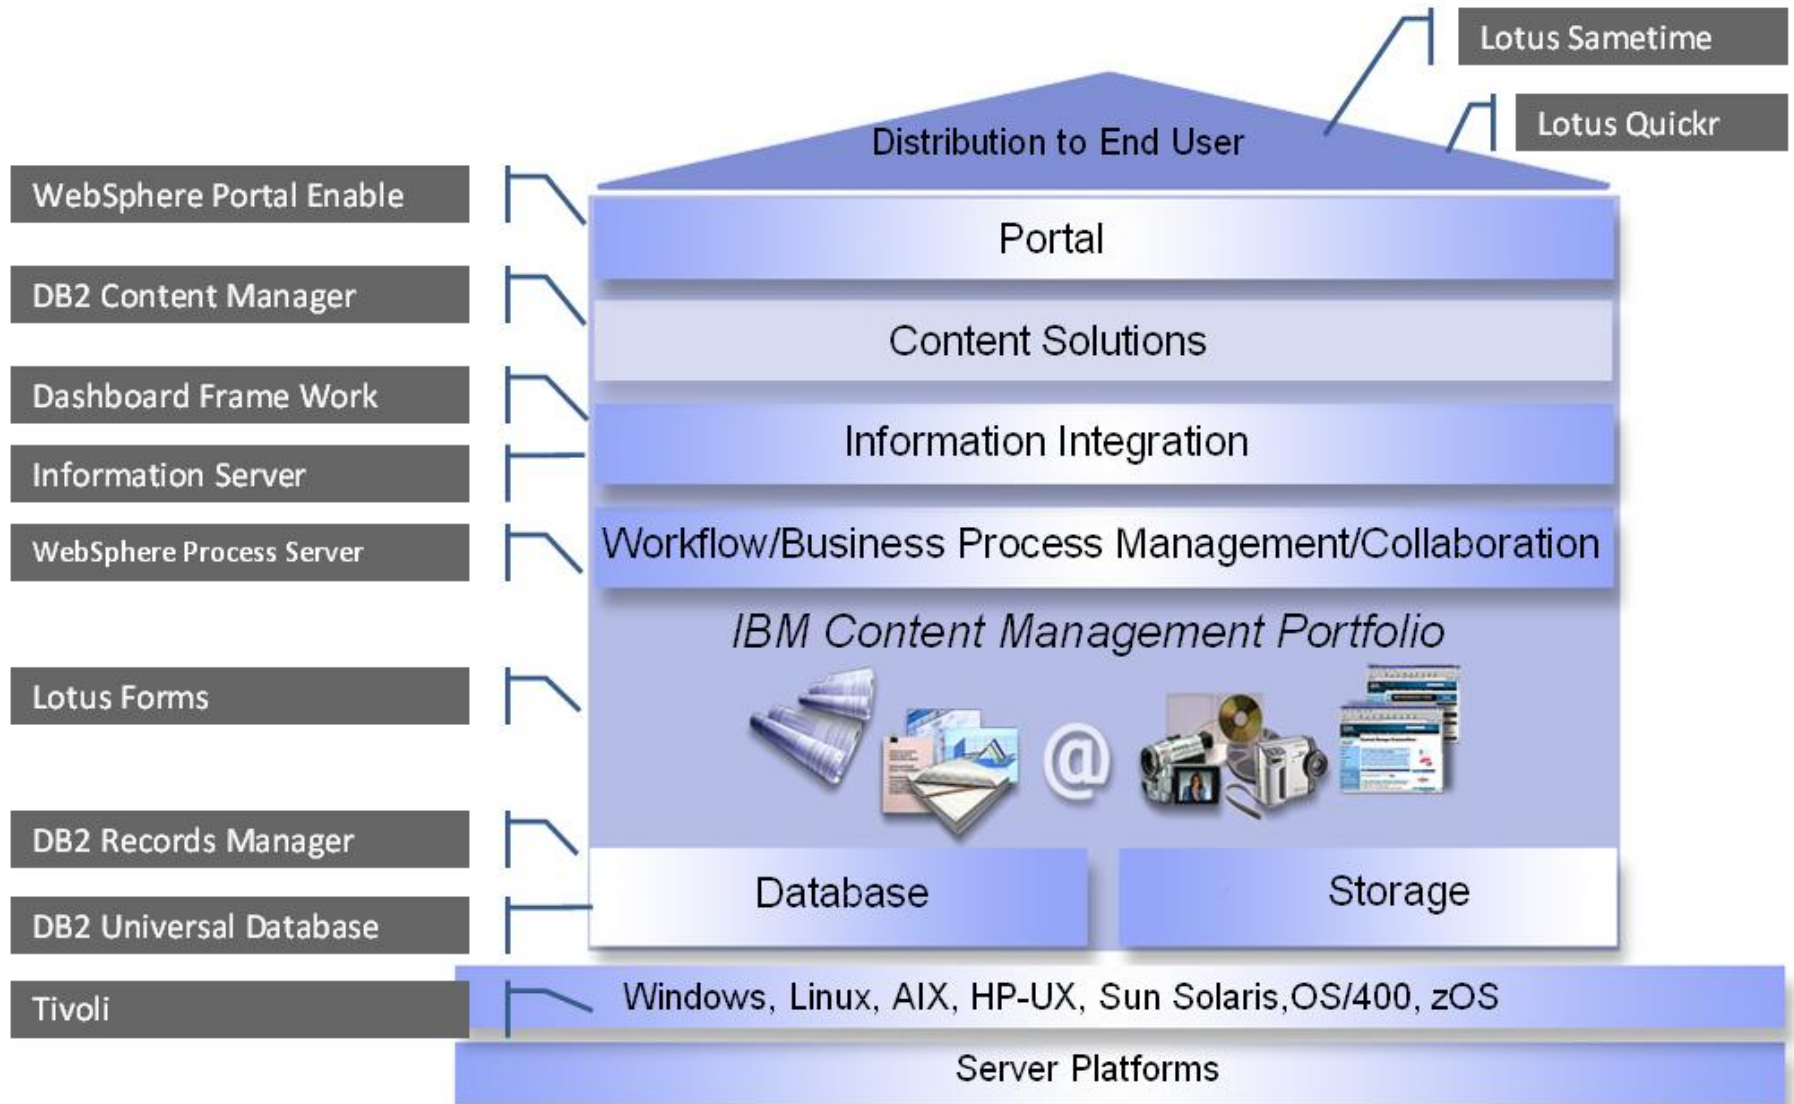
Lotus Sametime

Lotus Quickr

Distribution to End User

WebSphere Portal Enable

Portal

DB2 Content Manager

Content Solutions

Dashboard Frame Work

Information Integration

Information Server

WebSphere Process Server

Workflow/Business Process Management/Collaboration

IBM Content Management Portfolio

Lotus Forms

@

DB2 Records Manager

Database

Storage

DB2 Universal Database

Tivoli

Windows, Linux, AIX, HP-UX, Sun Solaris,OS/400, zOS

Server Platforms